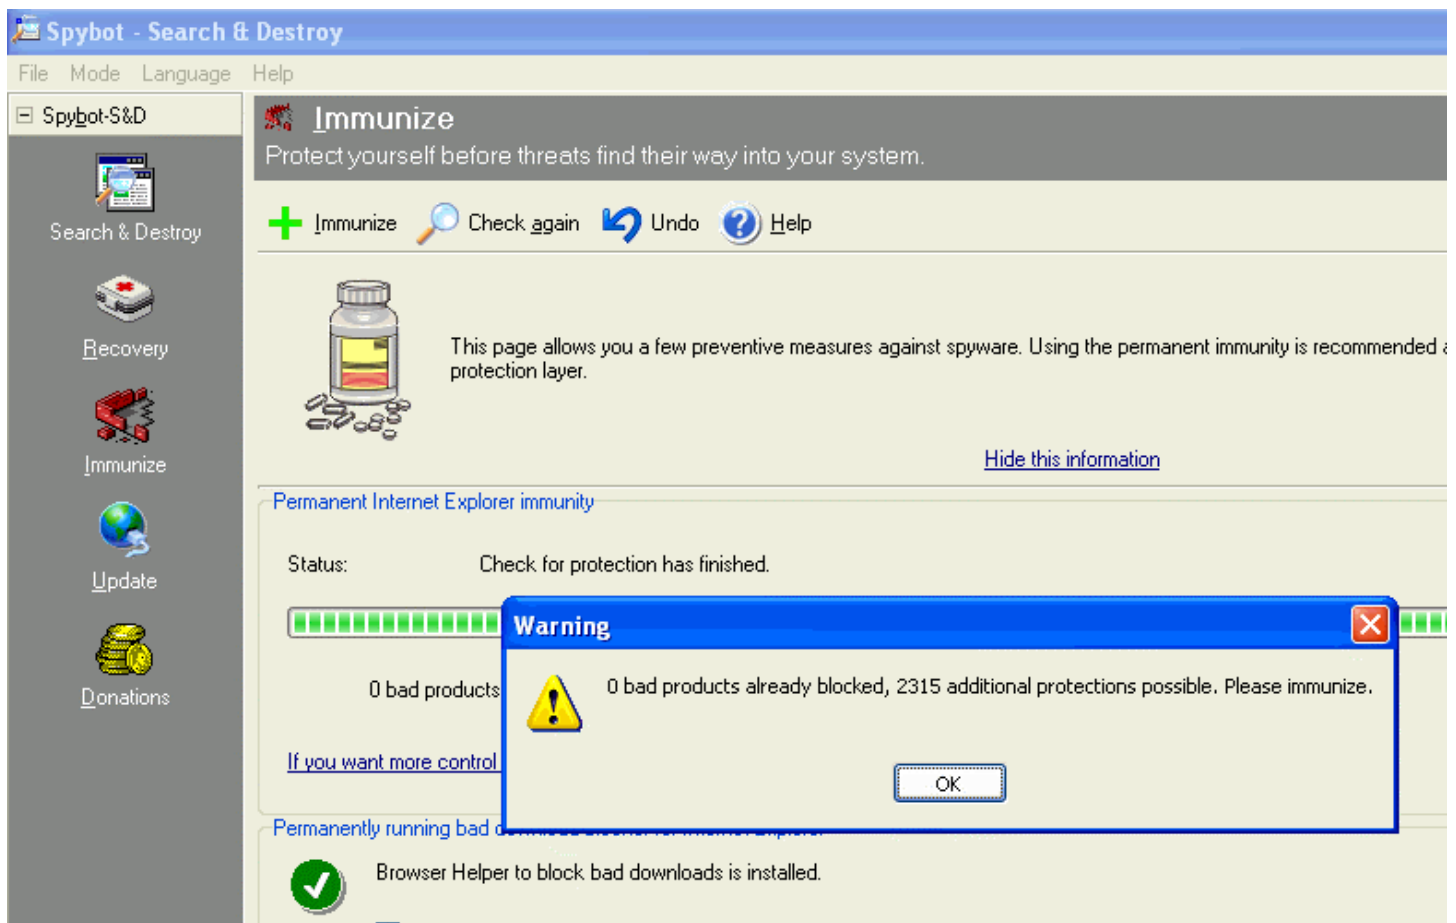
Spybot - Search & Destroy

File Mode Language Help

Spybot-S&D

Search & Destroy

Recovery

Immunize

Update

Donations

Immunize

Protect yourself before threats find their way into your system.

Immunize Check again Undo Help

This page allows you a few preventive measures against spyware. Using the permanent immunity is recommended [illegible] protection layer.

Hide this information

Permanent Internet Explorer immunity

Status: Check for protection has finished.

0 bad products

If you want more control

Permanently running bad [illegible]

Browser Helper to block bad downloads is installed.

Warning

0 bad products already blocked, 2315 additional protections possible. Please immunize.

OK